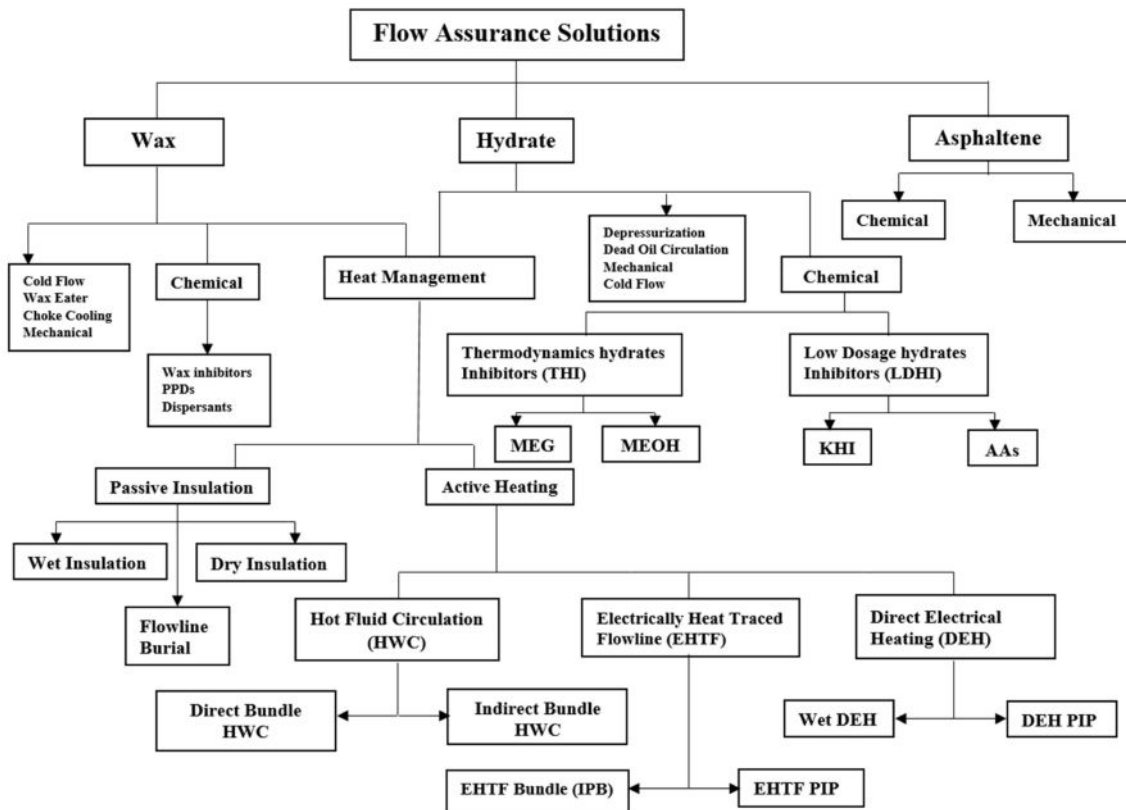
Flow Assurance Solutions

Wax

Hydrate

Asphaltene

Chemical

Mechanical

Cold Flow
Wax Eater
Choke Cooling
Mechanical

Chemical

Heat Management

Depressurization
Dead Oil Circulation
Mechanical
Cold Flow

Chemical

Wax inhibitors
PPDs
Dispersants

Thermodynamics hydrates Inhibitors (THI)

Low Dosage hydrates Inhibitors (LDHI)

MEG

MEOH

KHI

AAs

Passive Insulation

Active Heating

Wet Insulation

Dry Insulation

Flowline Burial

Hot Fluid Circulation (HWC)

Electrically Heat Traced Flowline (EHTF)

Direct Electrical Heating (DEH)

Direct Bundle HWC

Indirect Bundle HWC

Wet DEH

DEH PIP

EHTF Bundle (IPB)

EHTF PIP